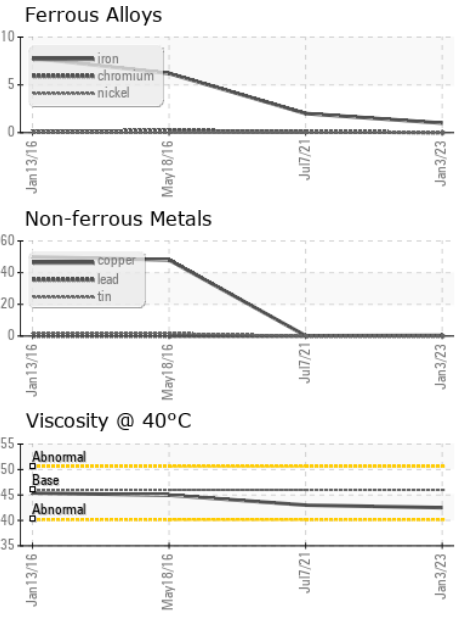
Ferrous Alloys

10
5
0

iron
chromium
nickel

Jan13/16
May18/16
Jul7/21
Jan3/23

Non-ferrous Metals

60
40
20
0

copper
lead
tin

Jan13/16
May18/16
Jul7/21
Jan3/23

Viscosity @ 40°C

55
50
45
40
35

Abnormal
Base
Abnormal

Jan13/16
May18/16
Jul7/21
Jan3/23